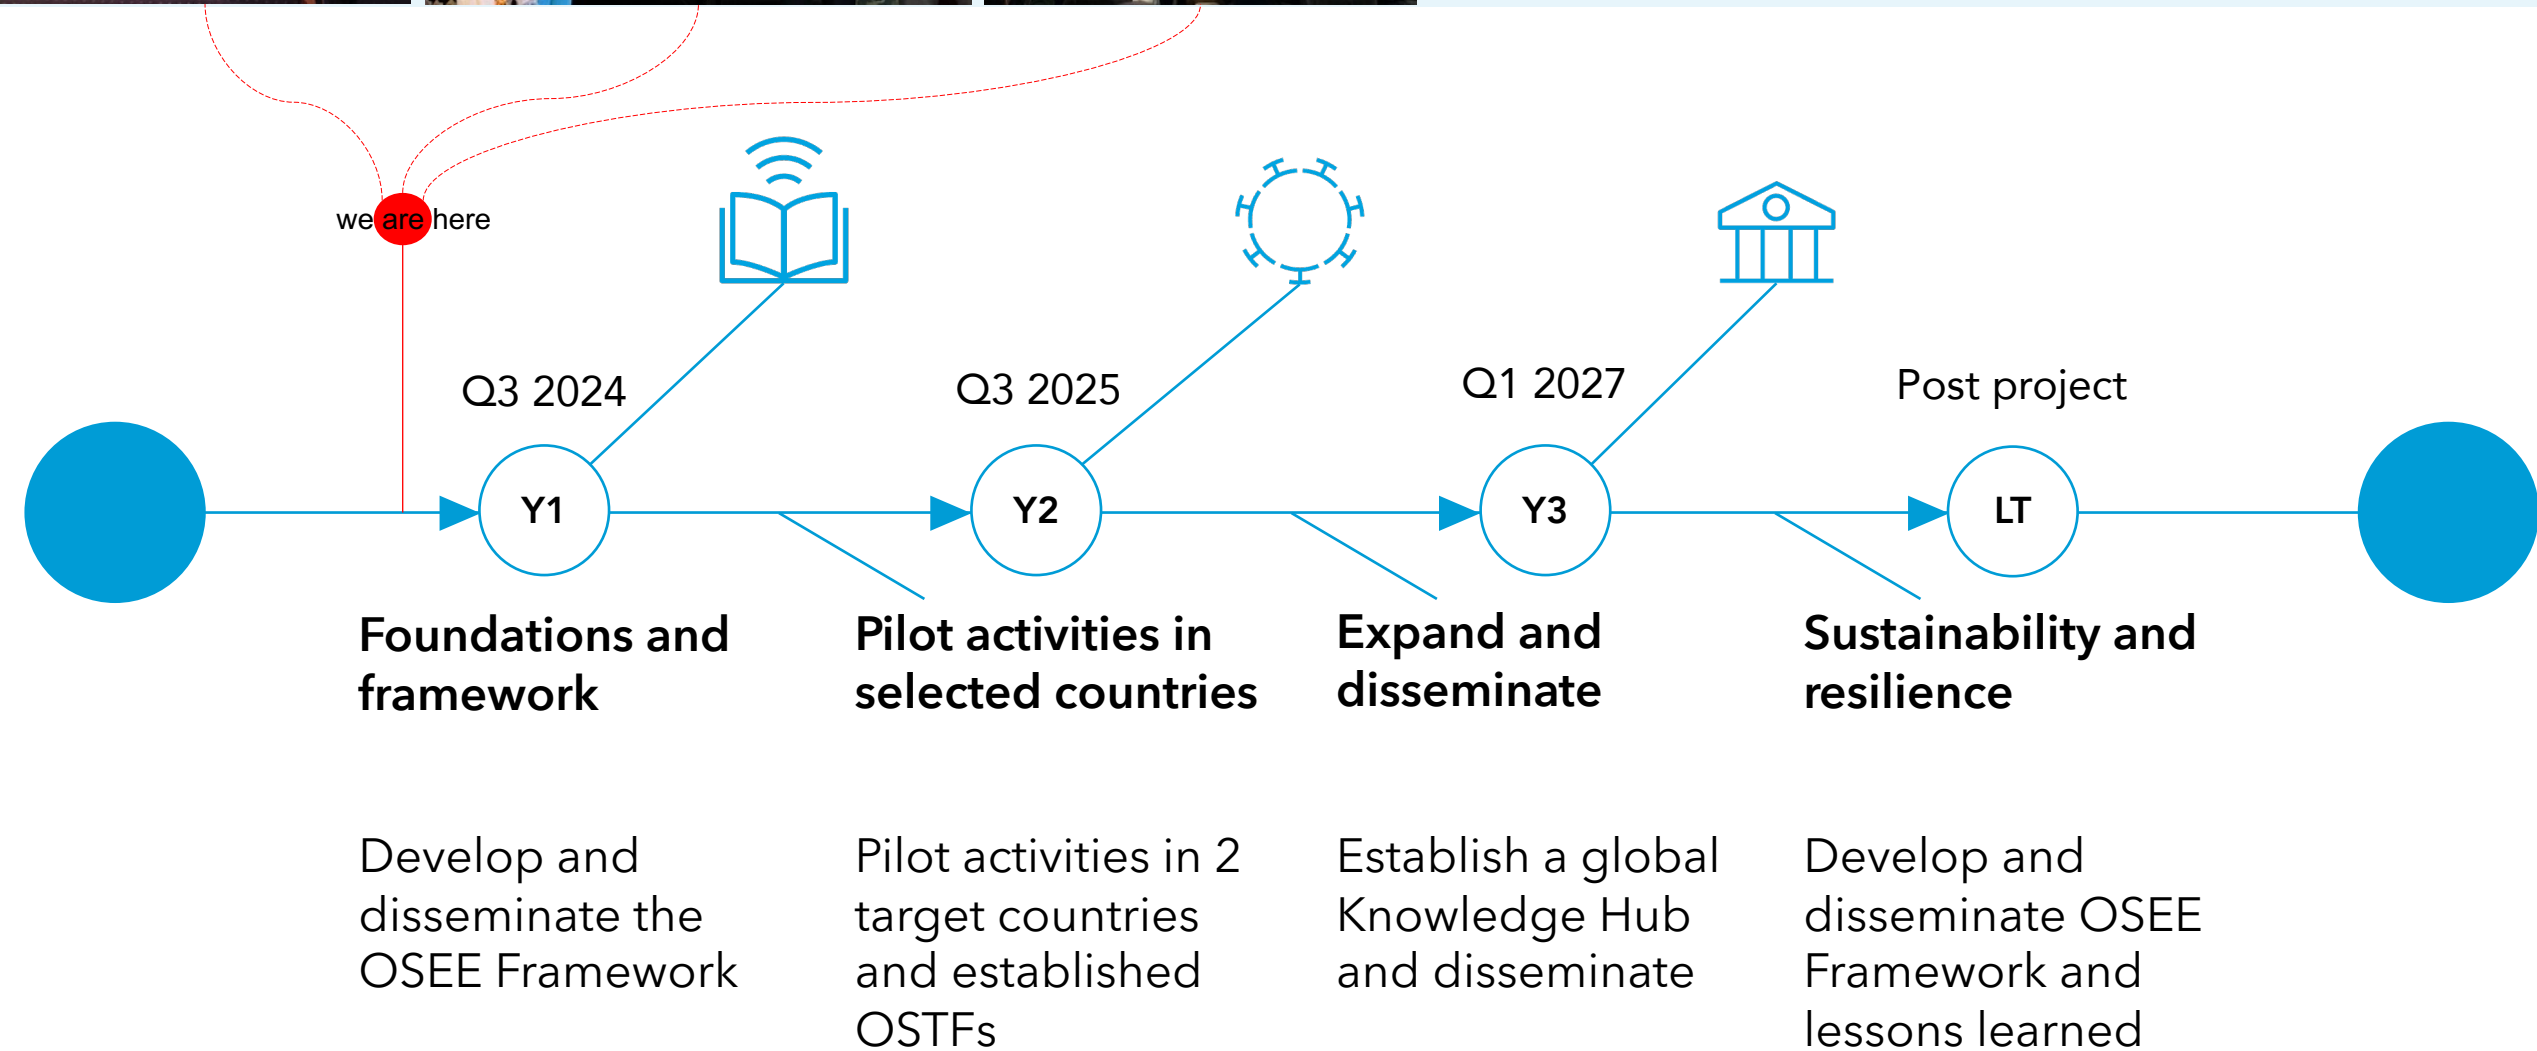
we are here

Q3 2024

Y1

Foundations and framework

Develop and disseminate the OSEE Framework

Q3 2025

Y2

Pilot activities in selected countries

Pilot activities in 2 target countries and established OSTFs

Q1 2027

Y3

Expand and disseminate

Establish a global Knowledge Hub and disseminate

Post project

LT

Sustainability and resilience

Develop and disseminate OSEE Framework and lessons learned